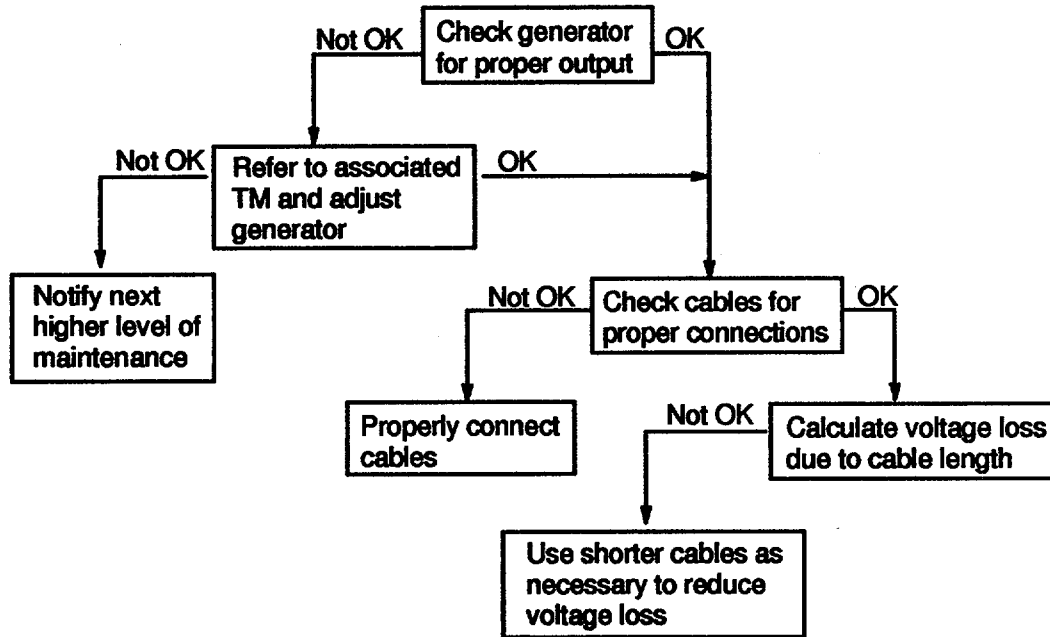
Not OK

Check generator for proper output

OK

Not OK

Refer to associated TM and adjust generator

OK

Notify next higher level of maintenance

Not OK

Check cables for proper connections

OK

Properly connect cables

Not OK

Calculate voltage loss due to cable length

Use shorter cables as necessary to reduce voltage loss